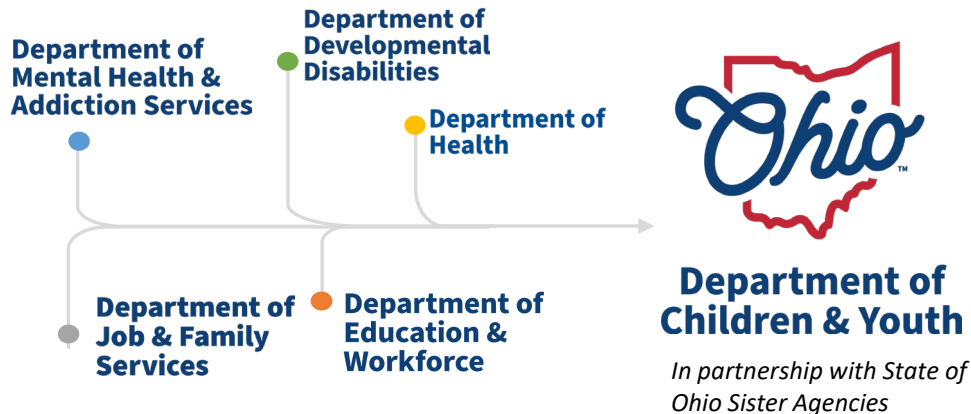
Department of Mental Health & Addiction Services

Department of Developmental Disabilities

Department of Health

Department of Job & Family Services

Department of Education & Workforce

Ohio™

Department of Children & Youth

In partnership with State of Ohio Sister Agencies